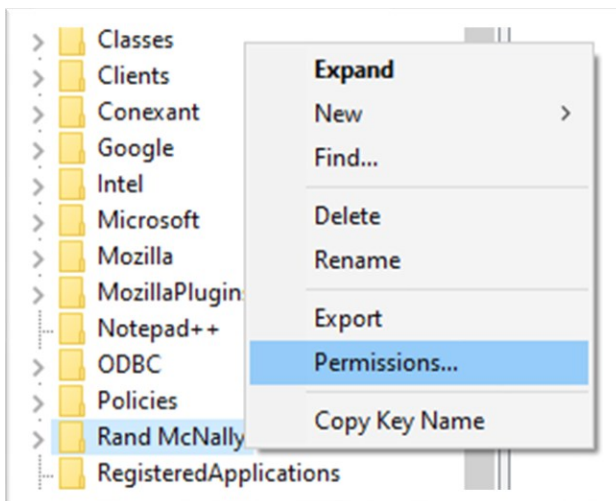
Classes
Clients
Conexant
Google
Intel
Microsoft
Mozilla
MozillaPlugins
Notepad++
ODBC
Policies
Rand McNally
RegisteredApplications

Expand
New >
Find...
Delete
Rename
Export
Permissions...
Copy Key Name